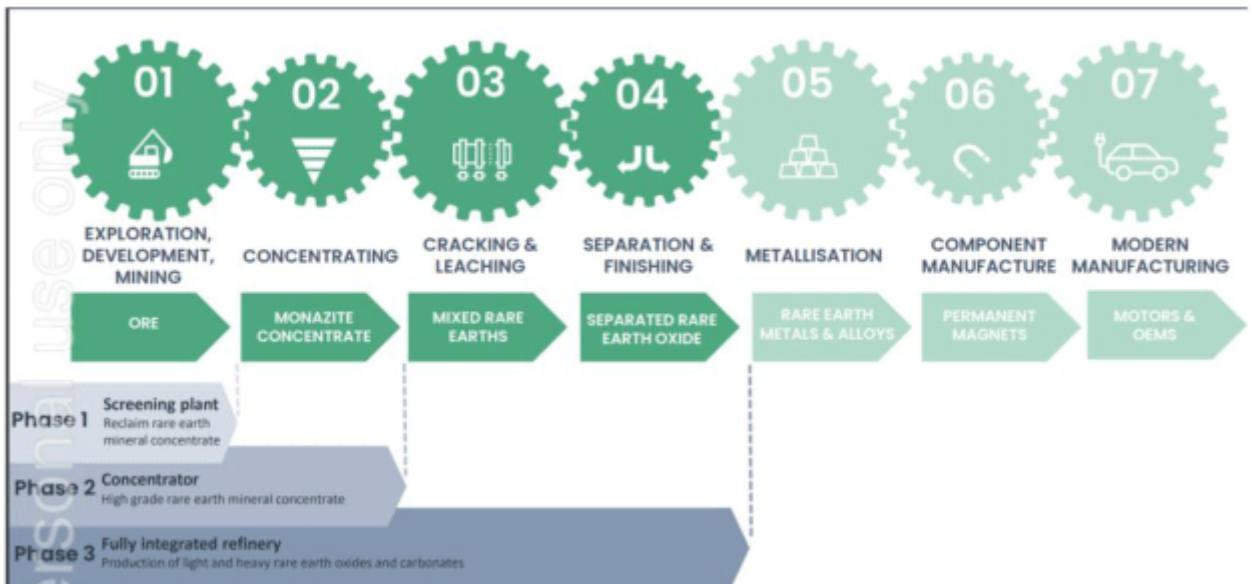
01
EXPLORATION, DEVELOPMENT, MINING
ORE

02
CONCENTRATING
MONAZITE CONCENTRATE

03
CRACKING & LEACHING
MIXED RARE EARTHS

04
SEPARATION & FINISHING
SEPARATED RARE EARTH OXIDE

05
METALLISATION
RARE EARTH METALS & ALLOYS

06
COMPONENT MANUFACTURE
PERMANENT MAGNETS

07
MODERN MANUFACTURING
MOTORS & OEMS

Phase 1 Screening plant
Reclaim rare earth mineral concentrate

Phase 2 Concentrator
High grade rare earth mineral concentrate

Phase 3 Fully integrated refinery
Production of light and heavy rare earth oxides and carbonates

personal use only